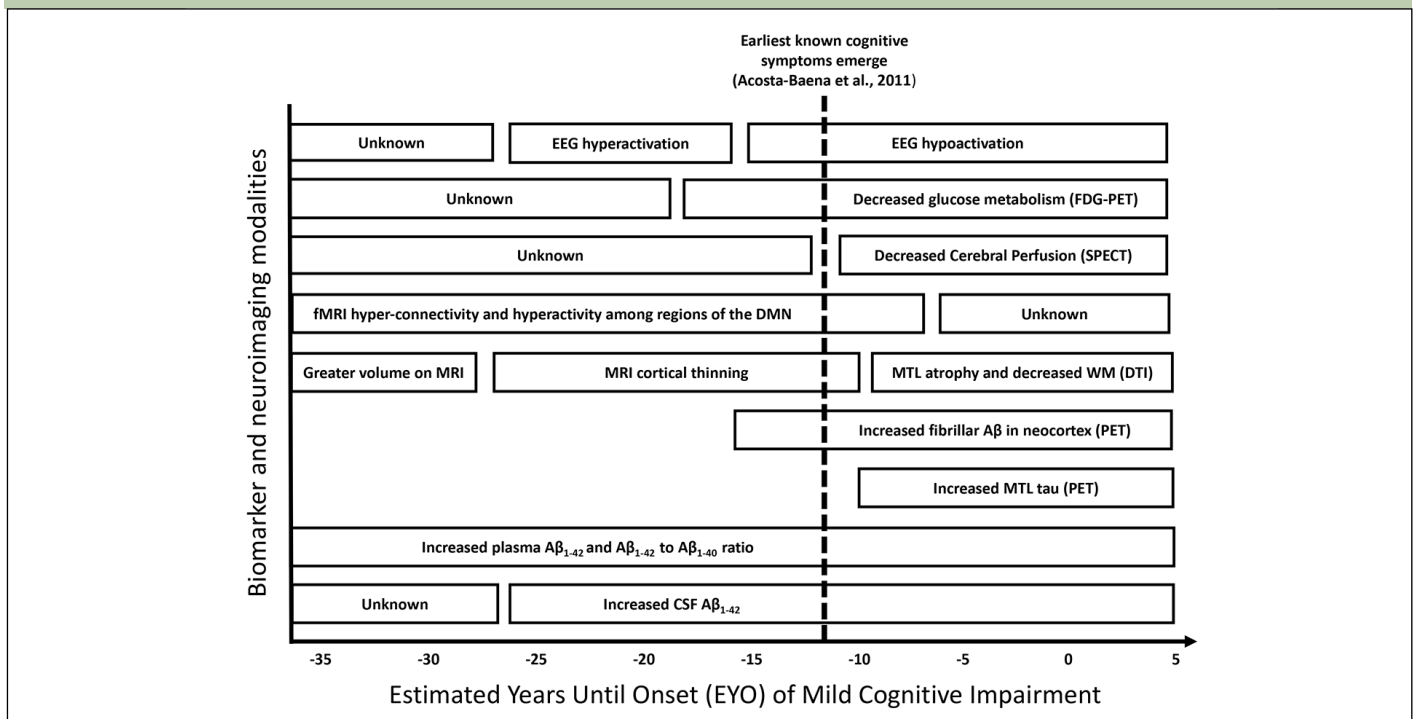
Earliest known cognitive symptoms emerge (Acosta-Baena et al., 2011)

Biomarker and neuroimaging modalities

Unknown
EEG hyperactivation
EEG hypoactivation

Unknown
Decreased glucose metabolism (FDG-PET)

Unknown
Decreased Cerebral Perfusion (SPECT)

fMRI hyper-connectivity and hyperactivity among regions of the DMN
Unknown

Greater volume on MRI
MRI cortical thinning
MTL atrophy and decreased WM (DTI)

Increased fibrillar Aβ in neocortex (PET)

Increased MTL tau (PET)

Increased plasma $A\beta_{1-42}$ and $A\beta_{1-42}$ to $A\beta_{1-40}$ ratio

Unknown
Increased CSF $A\beta_{1-42}$

-35 -30 -25 -20 -15 -10 -5 0 5

Estimated Years Until Onset (EYO) of Mild Cognitive Impairment